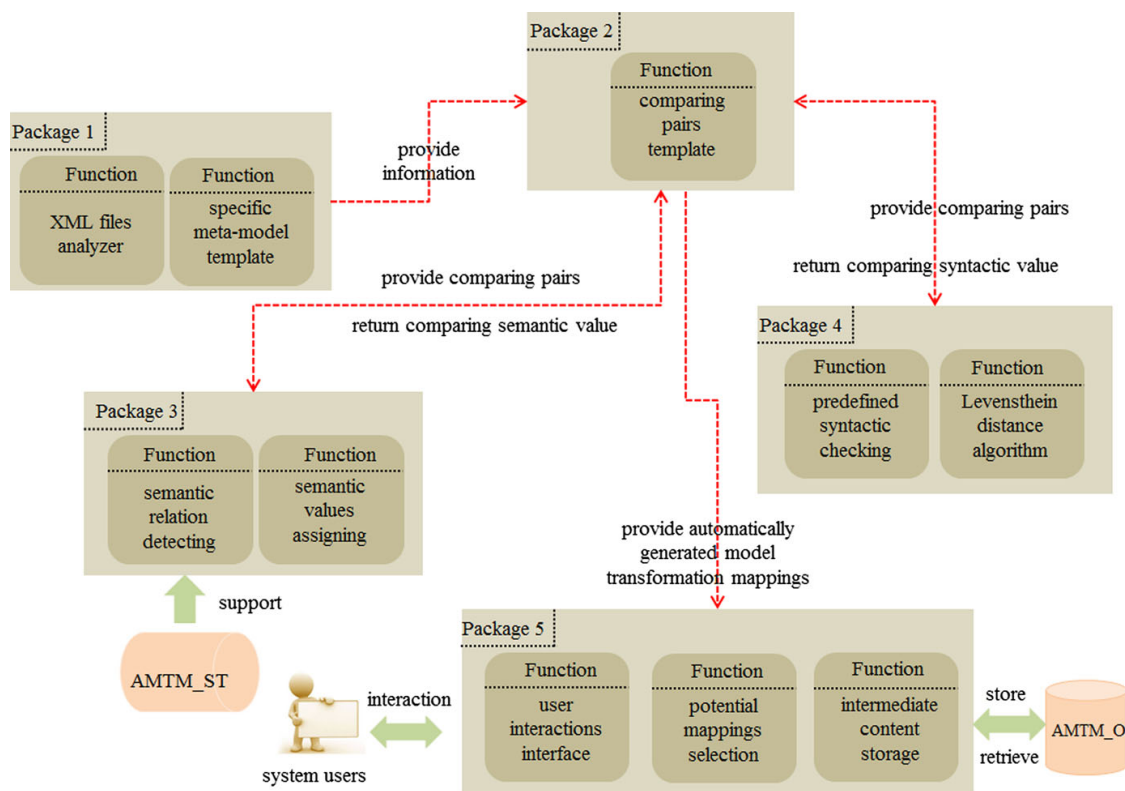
Package 2

Function

comparing pairs template

Package 1

Function

XML files analyzer

Function

specific meta-model template

provide information

provide comparing pairs

return comparing syntactic value

provide comparing pairs

return comparing semantic value

Package 4

Function

predefined syntactic checking

Function

Levensthein distance algorithm

Package 3

Function

semantic relation detecting

Function

semantic values assigning

provide automatically generated model transformation mappings

support

AMTM_ST

Package 5

Function

user interactions interface

Function

potential mappings selection

Function

intermediate content storage

interaction

system users

store

retrieve

AMTM_O